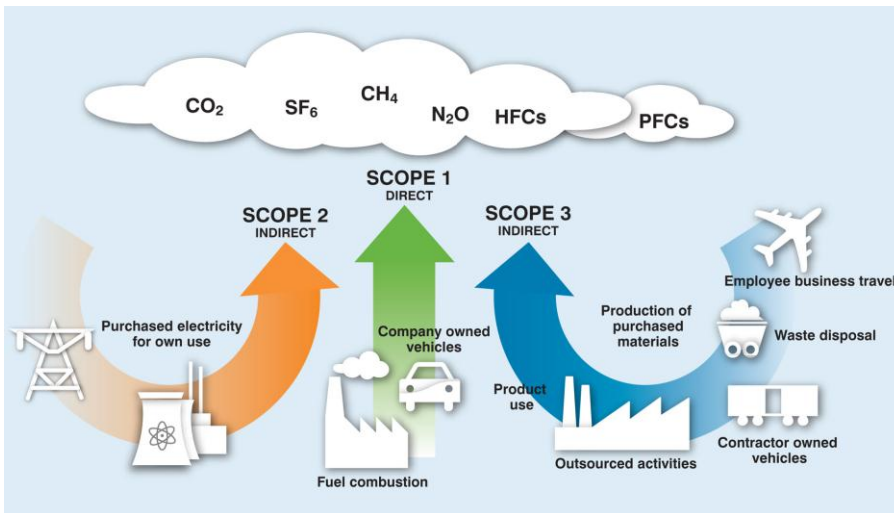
$CO_2$ $SF_6$ $CH_4$ $N_2O$ HFCs PFCs

SCOPE 1
DIRECT

SCOPE 2
INDIRECT

SCOPE 3
INDIRECT

Purchased electricity for own use

Company owned vehicles

Fuel combustion

Product use

Production of purchased materials

Employee business travel

Waste disposal

Outsourced activities

Contractor owned vehicles